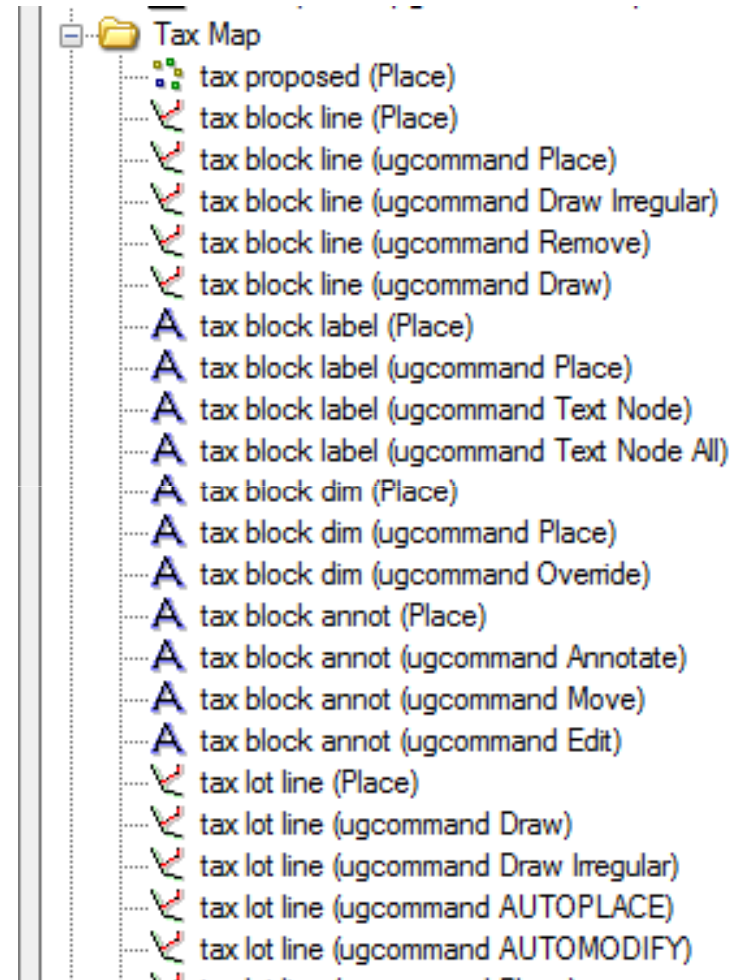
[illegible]

Tax Map
tax proposed (Place)
tax block line (Place)
tax block line (ugcommand Place)
tax block line (ugcommand Draw Irregular)
tax block line (ugcommand Remove)
tax block line (ugcommand Draw)
tax block label (Place)
tax block label (ugcommand Place)
tax block label (ugcommand Text Node)
tax block label (ugcommand Text Node All)
tax block dim (Place)
tax block dim (ugcommand Place)
tax block dim (ugcommand Override)
tax block annot (Place)
tax block annot (ugcommand Annotate)
tax block annot (ugcommand Move)
tax block annot (ugcommand Edit)
tax lot line (Place)
tax lot line (ugcommand Draw)
tax lot line (ugcommand Draw Irregular)
tax lot line (ugcommand AUTOPLACE)
tax lot line (ugcommand AUTOMODIFY)
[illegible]